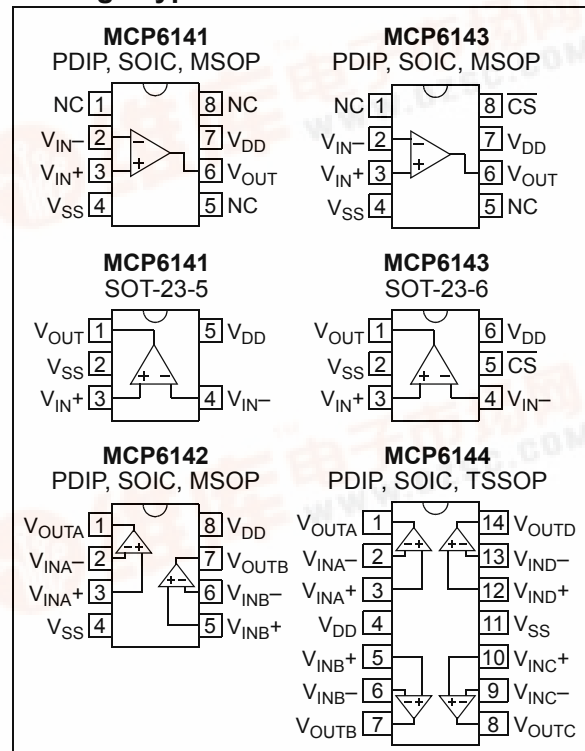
MCP6141
PDIP, SOIC, MSOP

NC 1
$V_{IN}-$ 2
$V_{IN}+$ 3
$V_{SS}$ 4
8 NC
7 $V_{DD}$
6 $V_{OUT}$
5 NC

MCP6143
PDIP, SOIC, MSOP

NC 1
$V_{IN}-$ 2
$V_{IN}+$ 3
$V_{SS}$ 4
8 $\overline{CS}$
7 $V_{DD}$
6 $V_{OUT}$
5 NC

MCP6141
SOT-23-5

$V_{OUT}$ 1
$V_{SS}$ 2
$V_{IN}+$ 3
5 $V_{DD}$
4 $V_{IN}-$

MCP6143
SOT-23-6

$V_{OUT}$ 1
$V_{SS}$ 2
$V_{IN}+$ 3
6 $V_{DD}$
5 $\overline{CS}$
4 $V_{IN}-$

MCP6142
PDIP, SOIC, MSOP

$V_{OUTA}$ 1
$V_{INA}-$ 2
$V_{INA}+$ 3
$V_{SS}$ 4
8 $V_{DD}$
7 $V_{OUTB}$
6 $V_{INB}-$
5 $V_{INB}+$

MCP6144
PDIP, SOIC, TSSOP

$V_{OUTA}$ 1
$V_{INA}-$ 2
$V_{INA}+$ 3
$V_{DD}$ 4
$V_{INB}+$ 5
$V_{INB}-$ 6
$V_{OUTB}$ 7
14 $V_{OUTD}$
13 $V_{IND}-$
12 $V_{IND}+$
11 $V_{SS}$
10 $V_{INC}+$
9 $V_{INC}-$
8 $V_{OUTC}$